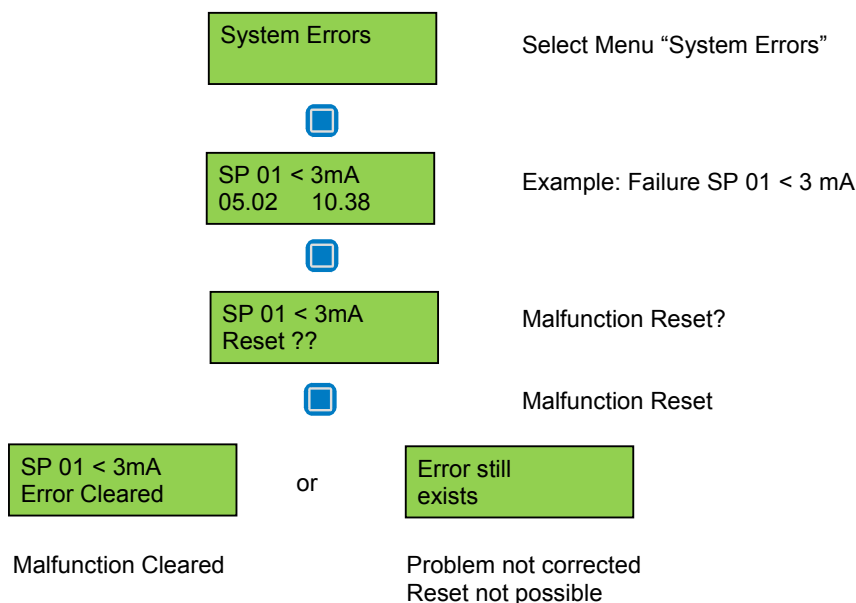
System Errors

Select Menu “System Errors”

SP 01 < 3mA
05.02 10.38

Example: Failure SP 01 < 3 mA

SP 01 < 3mA
Reset ??

Malfunction Reset?

Malfunction Reset

SP 01 < 3mA
Error Cleared

or

Error still
exists

Malfunction Cleared

Problem not corrected
Reset not possible